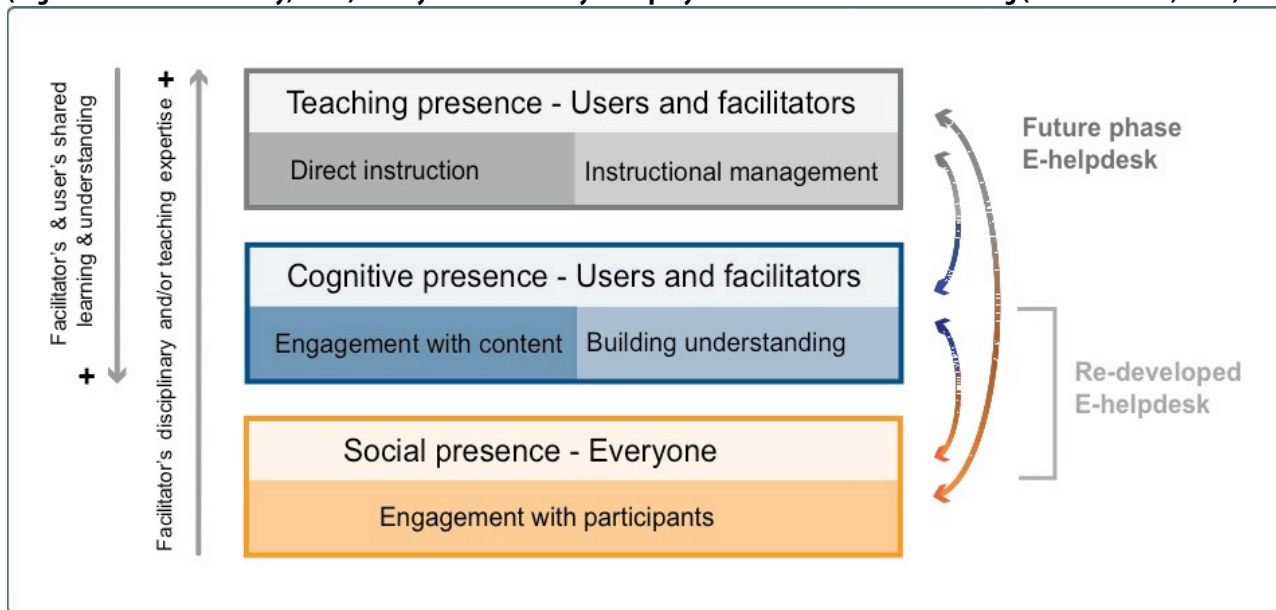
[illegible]

Facilitator's & user's shared learning & understanding
+
+
Facilitator's disciplinary and/or teaching expertise

Teaching presence - Users and facilitators
Direct instruction
Instructional management

Cognitive presence - Users and facilitators
Engagement with content
Building understanding

Social presence - Everyone
Engagement with participants

Future phase E-helpdesk

Re-developed E-helpdesk